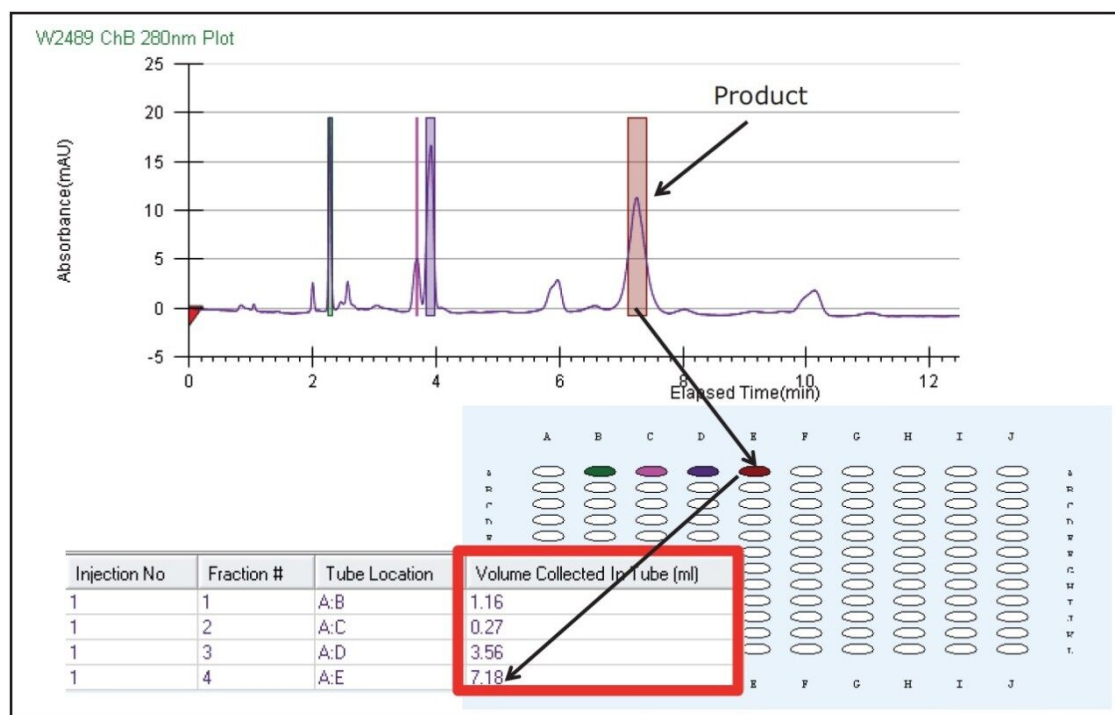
W2489 ChB 280nm Plot

Product

Absorbance(mAU)

25
20
15
10
5
0
-5

0 2 4 6 8 10 12

Elapsed Time(min)

A B C D E F G H I J

| Injection No | Fraction # | Tube Location | Volume Collected In Tube (ml) |
|---|---|---|---|
| 1 | 1 | A:B | 1.16 |
| 1 | 2 | A:C | 0.27 |
| 1 | 3 | A:D | 3.56 |
| 1 | 4 | A:E | 7.18 |

E F G H I J